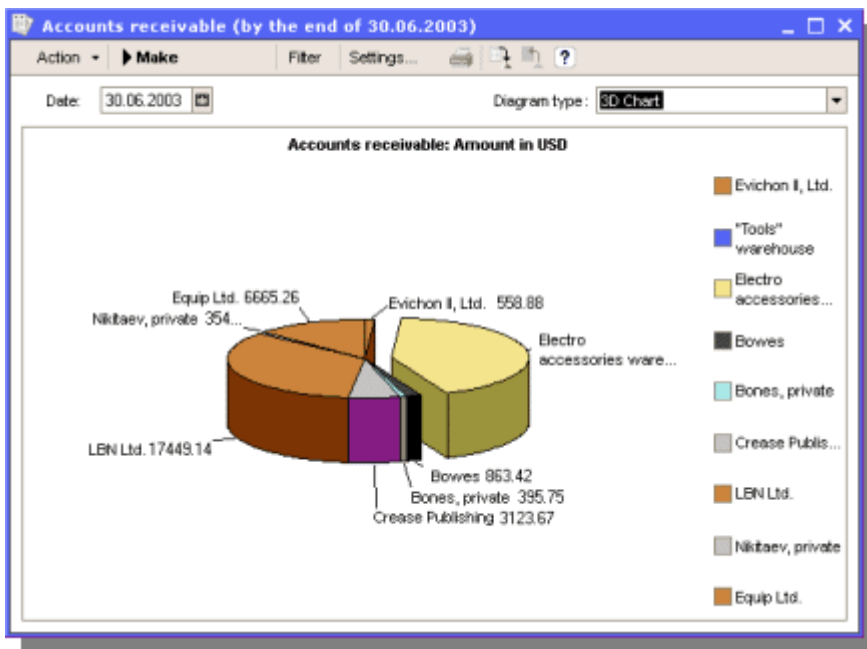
Accounts receivable (by the end of 30.06.2003)

Action ▾ Make Filter Settings... ?

Date: 30.06.2003 Diagram type : 3D Chart

Accounts receivable: Amount in USD

Equip Ltd. 6665.26
Nikitaev, private 354...
Evichon II, Ltd. 558.88
Electro accessories ware...
LBN Ltd. 17449.14
Bowes 863.42
Bones, private 395.75
Crease Publishing 3123.67

Evichon II, Ltd.
"Tools" warehouse
Electro accessories...
Bowes
Bones, private
Crease Publis...
LBN Ltd.
Nikitaev, private
Equip Ltd.